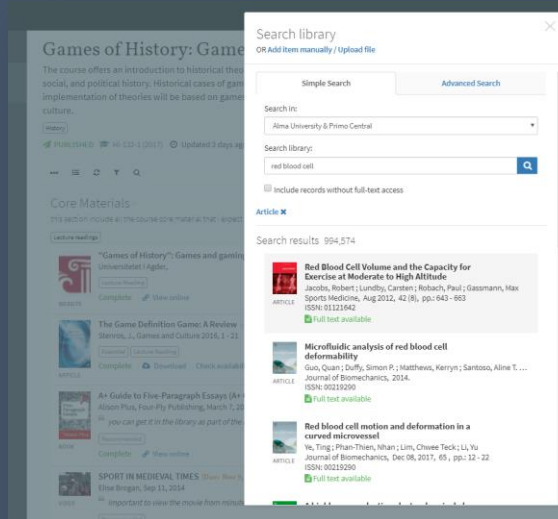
Games of History: Game

The course offers an introduction to historical theo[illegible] social, and political history. Historical cases of gam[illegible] implementation of theories will be based on game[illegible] culture.

History

PUBLISHED HI-132-1 (2017) Updated 3 days ag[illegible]

Core Materials

This section include all the course core material that I expect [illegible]

Lecture readings

"Games of History": Games and gaming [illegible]
Universitetet i Agder,
Lecture Reading
Complete View online
WEBSITE

The Game Definition Game: A Review
Stenros, J., Games and Culture 2016, 1 - 21
Essential Lecture Reading
Complete Download Check availabl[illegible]
ARTICLE

A+ Guide to Five-Paragraph Essays (A+ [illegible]
Alison Plus, Four-Fly Publishing, March 7, 2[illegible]
you can get it in the library as part of the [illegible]
Recommended
Complete View online
BOOK

SPORT IN MEDIEVAL TIMES
Elise Brogan, Sep 11, 2014
Important to view the movie from minute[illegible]
VIDEO

Search library
OR Add item manually / Upload file

Simple Search
Advanced Search

Search in:
Alma University & Primo Central

Search library:
red blood cell

Include records without full-text access

Article ✖

Search results 994,574

Red Blood Cell Volume and the Capacity for Exercise at Moderate to High Altitude
Jacobs, Robert ; Lundby, Carsten ; Robach, Paul ; Gassmann, Max
Sports Medicine, Aug 2012, 42 (8), pp.: 643 - 663
ISSN: 01121642
Full text available
ARTICLE

Microfluidic analysis of red blood cell deformability
Guo, Quan ; Duffy, Simon P. ; Matthews, Kerryn ; Santoso, Aline T. ...
Journal of Biomechanics, 2014.
ISSN: 00219290
Full text available
ARTICLE

Red blood cell motion and deformation in a curved microvessel
Ye, Ting ; Phan-Thien, Nhan ; Lim, Chwee Teck ; Li, Yu
Journal of Biomechanics, Dec 08, 2017, 65 , pp.: 12 - 22
ISSN: 00219290
Full text available
ARTICLE

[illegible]